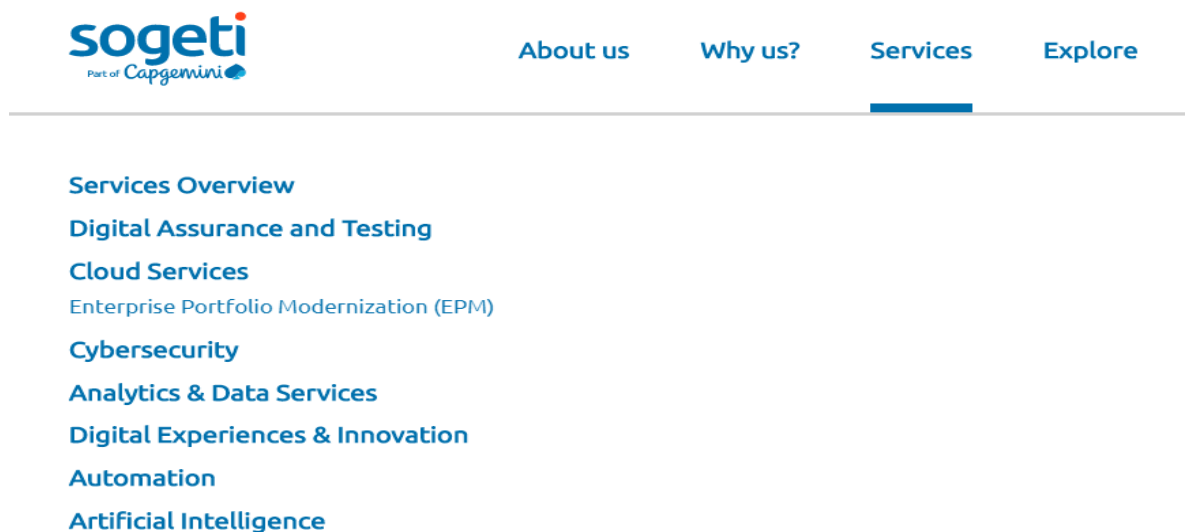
sogeti
Part of Capgemini

About us
Why us?
Services
Explore

Services Overview
Digital Assurance and Testing
Cloud Services
Enterprise Portfolio Modernization (EPM)
Cybersecurity
Analytics & Data Services
Digital Experiences & Innovation
Automation
Artificial Intelligence